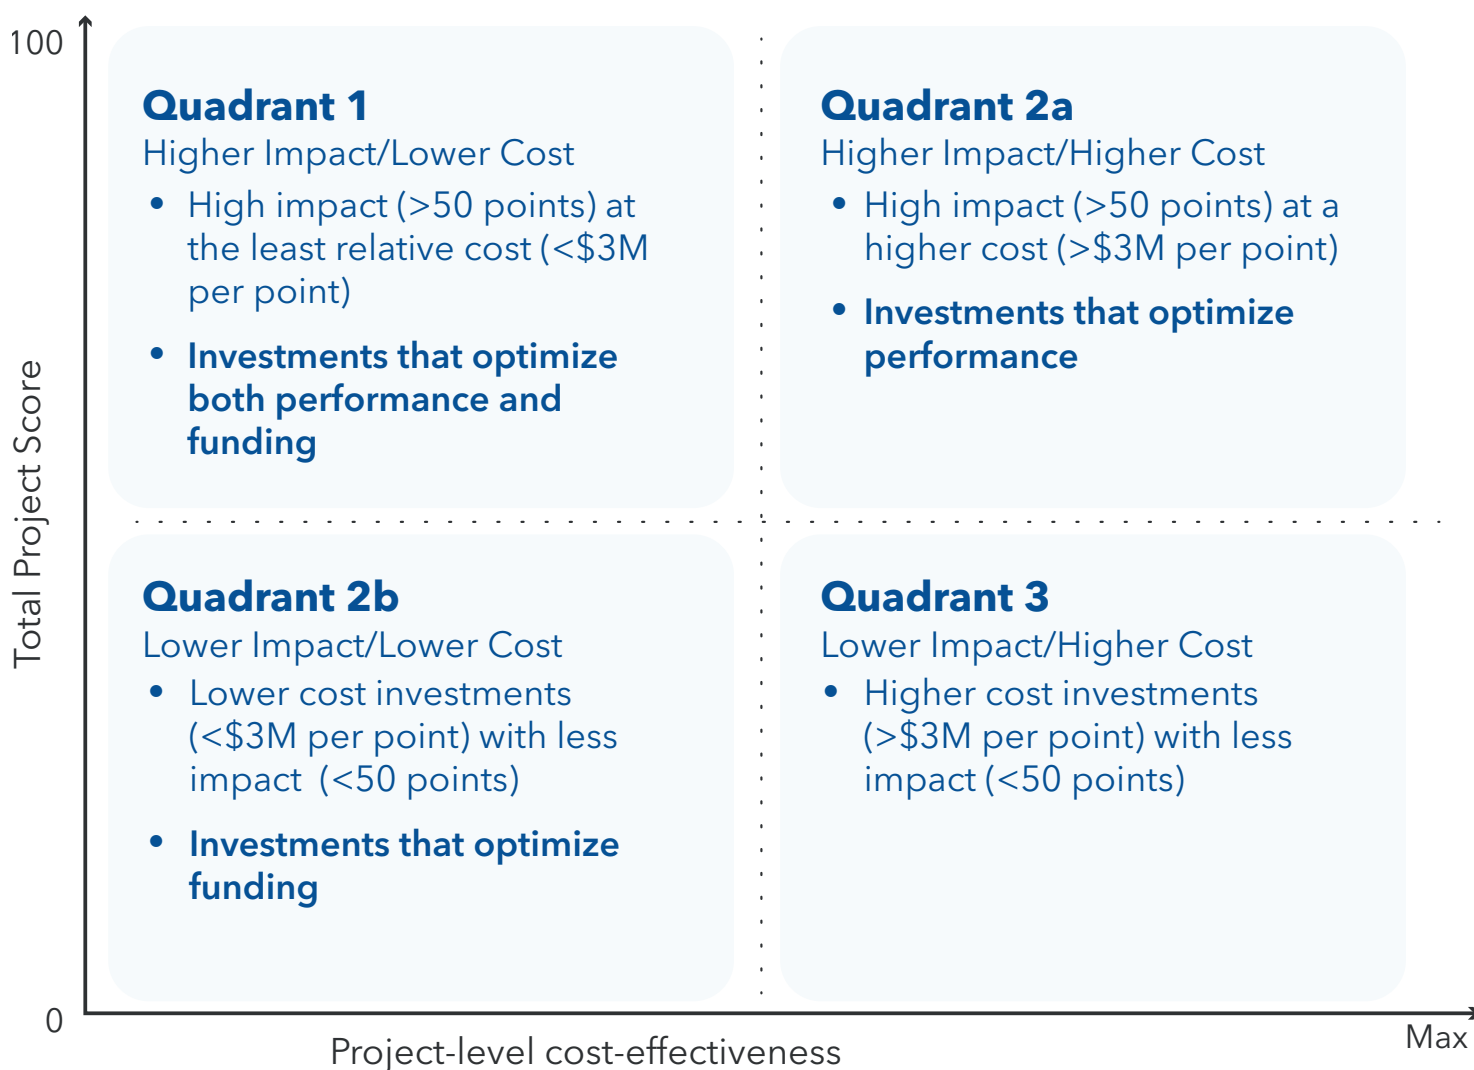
100

Total Project Score

Quadrant 1
Higher Impact/Lower Cost
• High impact (>50 points) at the least relative cost (<$3M per point)
• Investments that optimize both performance and funding

Quadrant 2a
Higher Impact/Higher Cost
• High impact (>50 points) at a higher cost (>$3M per point)
• Investments that optimize performance

Quadrant 2b
Lower Impact/Lower Cost
• Lower cost investments (<$3M per point) with less impact (<50 points)
• Investments that optimize funding

Quadrant 3
Lower Impact/Higher Cost
• Higher cost investments (>$3M per point) with less impact (<50 points)

0

Project-level cost-effectiveness

Max